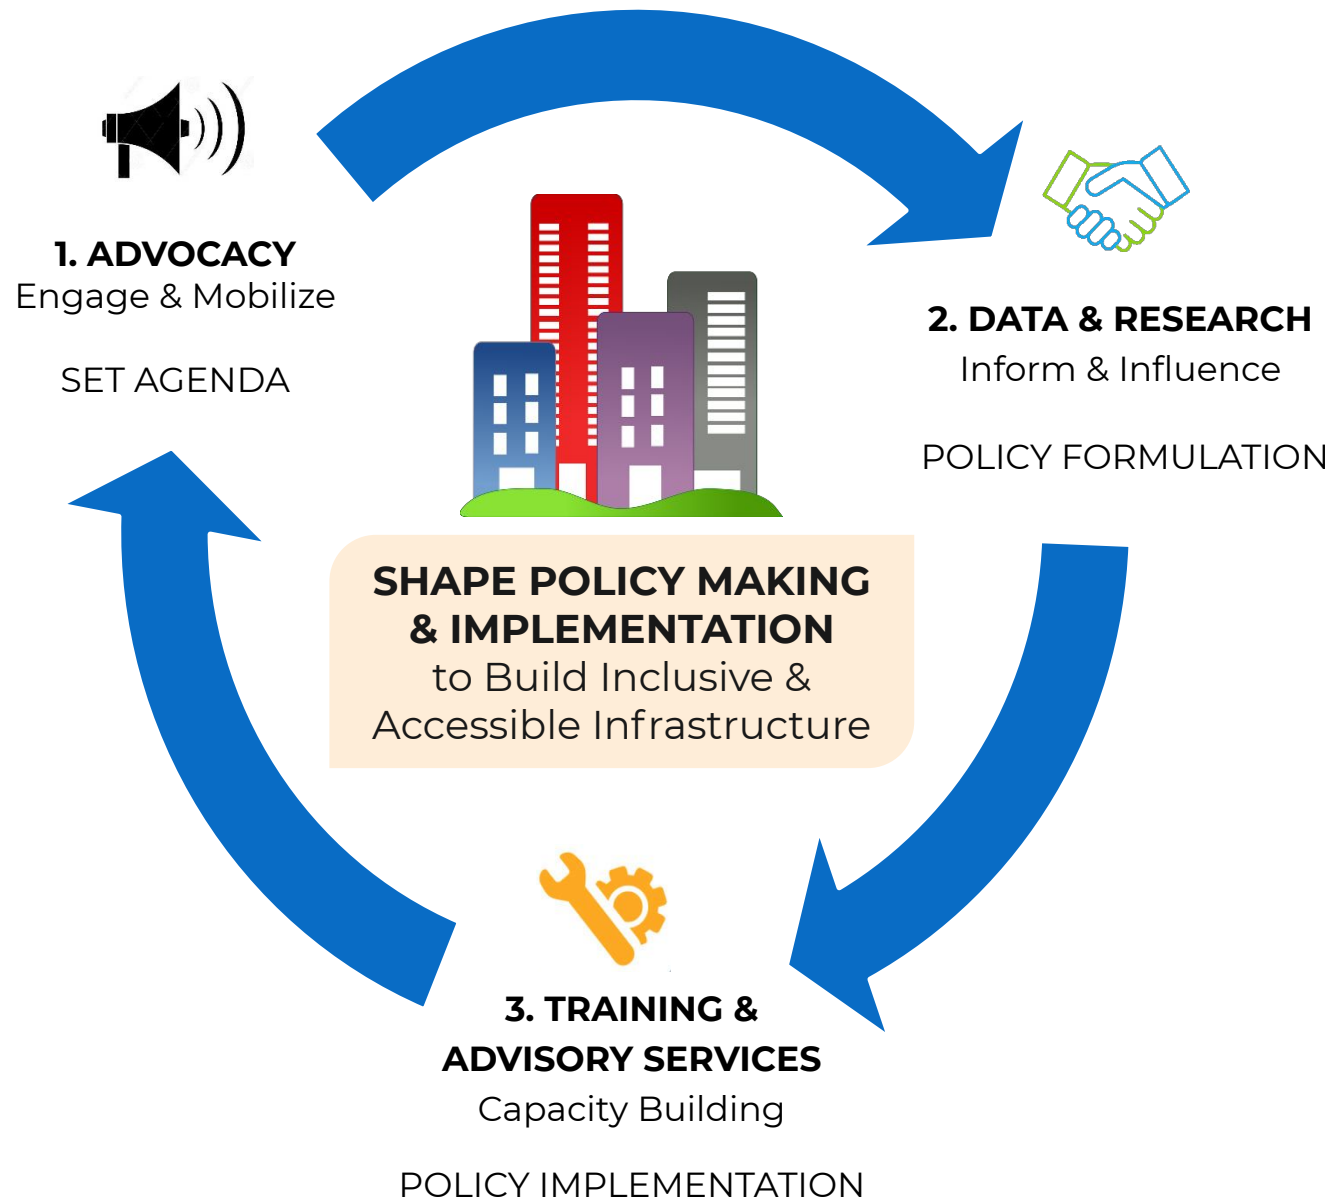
1. ADVOCACY
Engage & Mobilize

SET AGENDA

2. DATA & RESEARCH
Inform & Influence

POLICY FORMULATION

SHAPE POLICY MAKING & IMPLEMENTATION
to Build Inclusive & Accessible Infrastructure

3. TRAINING & ADVISORY SERVICES
Capacity Building

POLICY IMPLEMENTATION